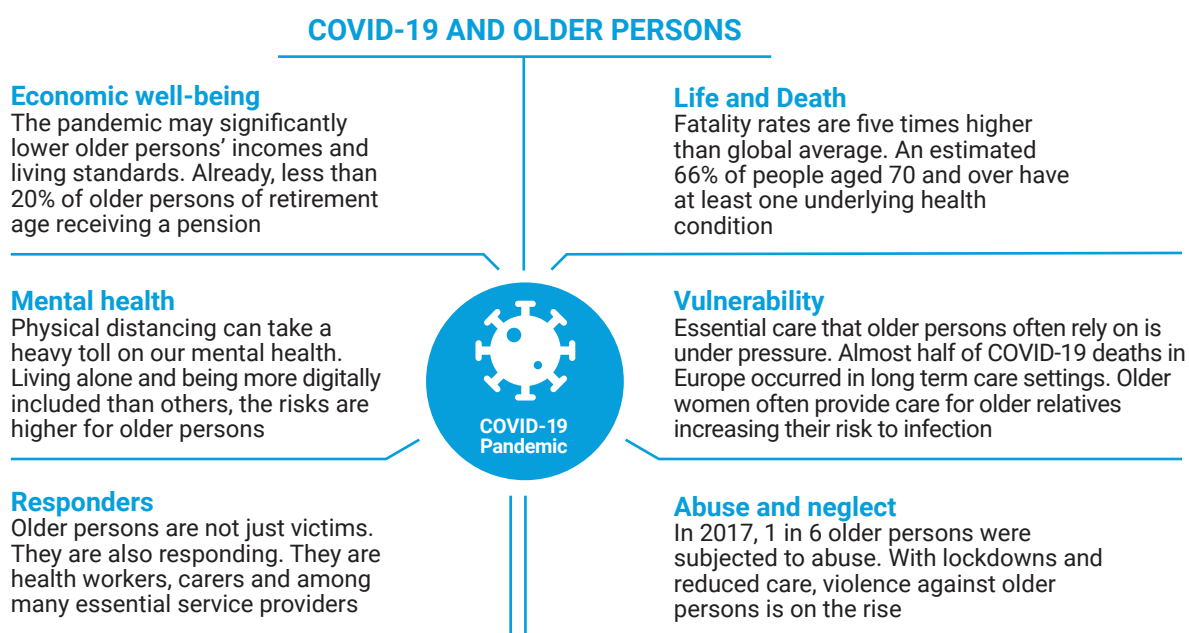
COVID-19 AND OLDER PERSONS

Economic well-being
The pandemic may significantly lower older persons' incomes and living standards. Already, less than 20% of older persons of retirement age receiving a pension

Life and Death
Fatality rates are five times higher than global average. An estimated 66% of people aged 70 and over have at least one underlying health condition

Mental health
Physical distancing can take a heavy toll on our mental health. Living alone and being more digitally included than others, the risks are higher for older persons

COVID-19 Pandemic

Vulnerability
Essential care that older persons often rely on is under pressure. Almost half of COVID-19 deaths in Europe occurred in long term care settings. Older women often provide care for older relatives increasing their risk to infection

Responders
Older persons are not just victims. They are also responding. They are health workers, carers and among many essential service providers

Abuse and neglect
In 2017, 1 in 6 older persons were subjected to abuse. With lockdowns and reduced care, violence against older persons is on the rise